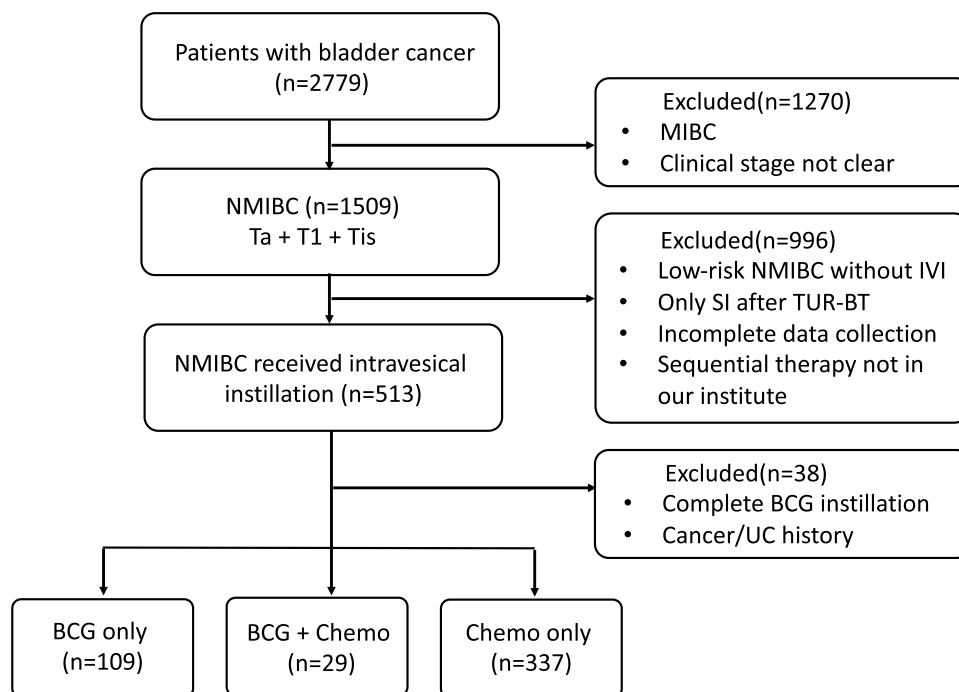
Patients with bladder cancer (n=2779)

Excluded(n=1270)
• MIBC
• Clinical stage not clear

NMIBC (n=1509)
Ta + T1 + Tis

Excluded(n=996)
• Low-risk NMIBC without IVI
• Only SI after TUR-BT
• Incomplete data collection
• Sequential therapy not in our institute

NMIBC received intravesical instillation (n=513)

Excluded(n=38)
• Complete BCG instillation
• Cancer/UC history

BCG only (n=109)

BCG + Chemo (n=29)

Chemo only (n=337)